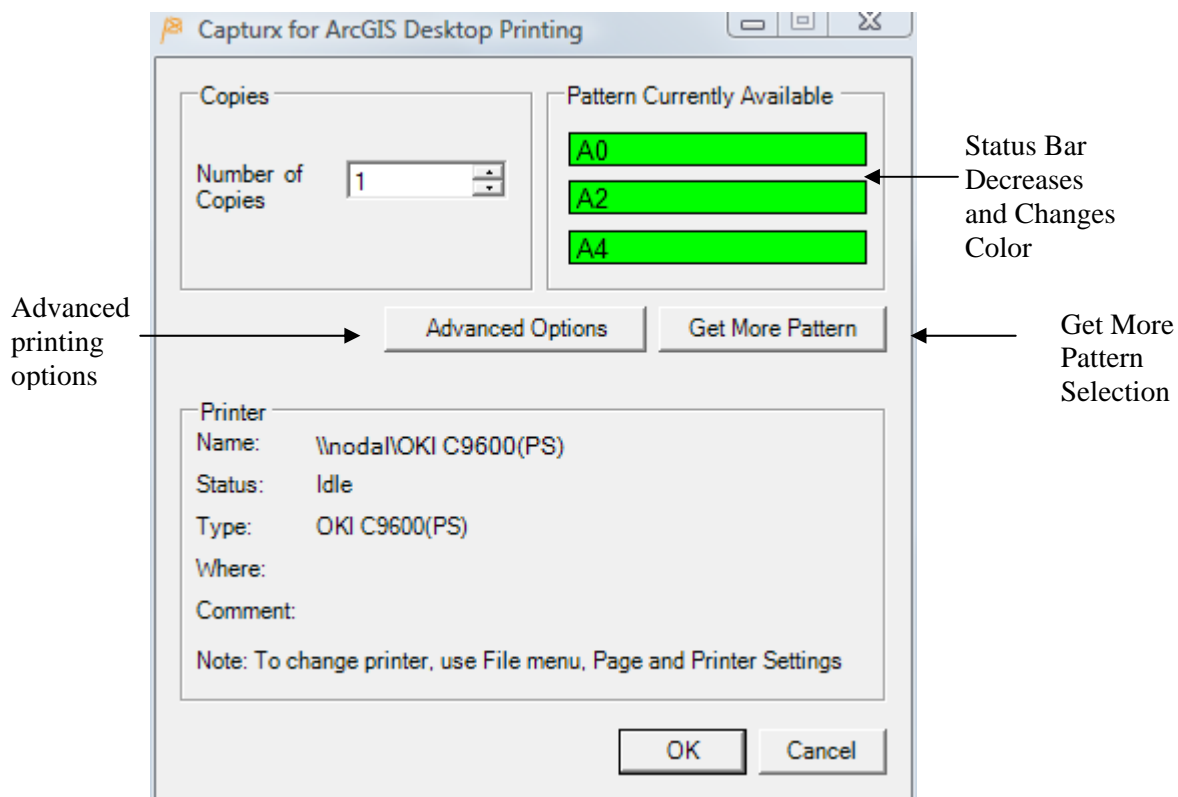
Capturx for ArcGIS Desktop Printing

Copies

Number of Copies 1

Pattern Currently Available

A0

A2

A4

Status Bar Decreases and Changes Color

Advanced printing options

Advanced Options

Get More Pattern

Get More Pattern Selection

Printer

Name: \\nodal\OKI C9600(PS)

Status: Idle

Type: OKI C9600(PS)

Where:

Comment:

Note: To change printer, use File menu, Page and Printer Settings

OK

Cancel